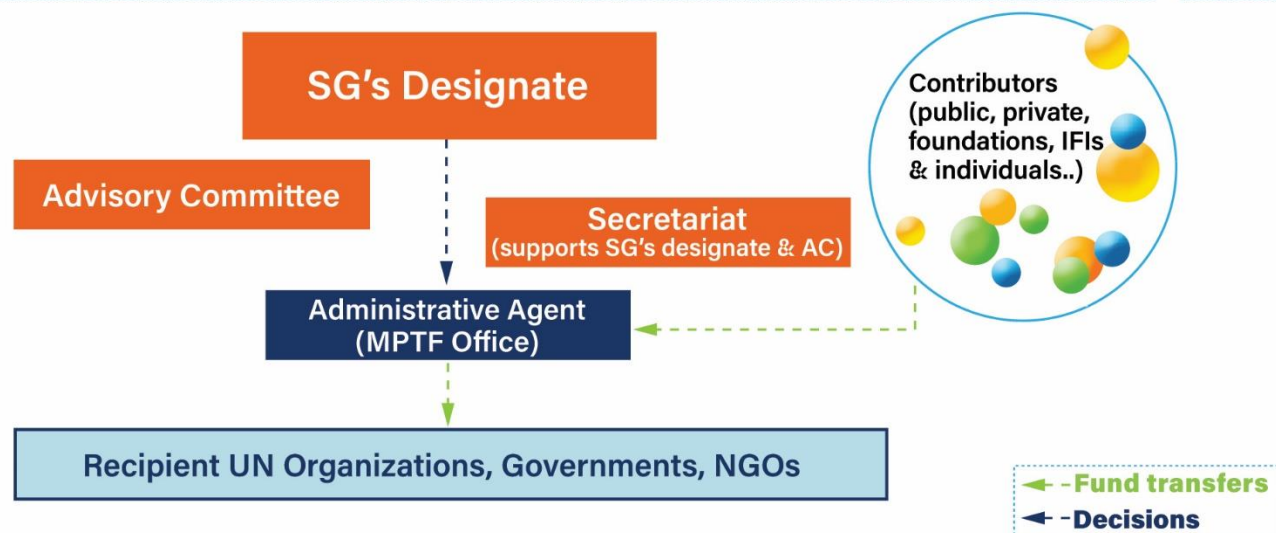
SG’s Designate

Contributors (public, private, foundations, IFIs & individuals..)

Advisory Committee

Secretariat (supports SG’s designate & AC)

Administrative Agent (MPTF Office)

Recipient UN Organizations, Governments, NGOs

Fund transfers

Decisions